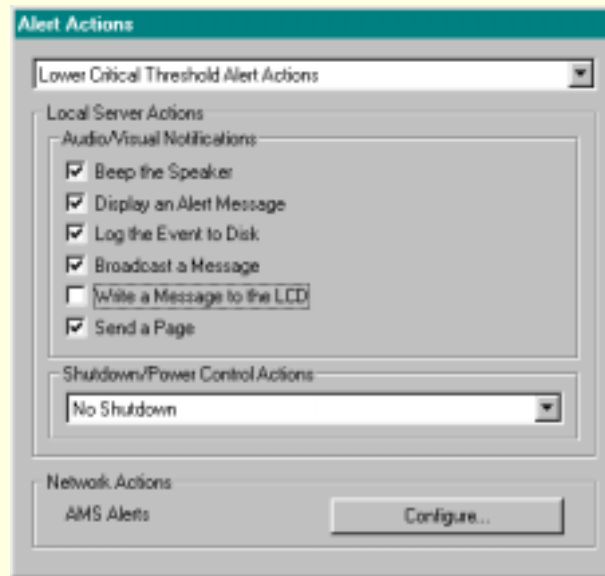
Alert Actions

Lower Critical Threshold Alert Actions

Local Server Actions

Audio/Visual Notifications

☑ Beep the Speaker

☑ Display an Alert Message

☑ Log the Event to Disk

☑ Broadcast a Message

☐ Write a Message to the LCD

☑ Send a Page

Shutdown/Power Control Actions

No Shutdown

Network Actions

AMS Alerts

Configure...